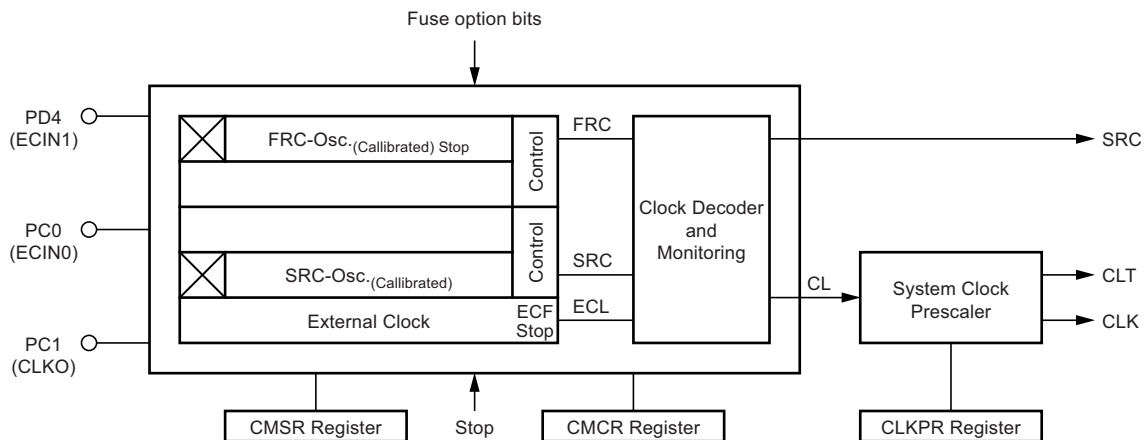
Fuse option bits

PD4
(ECIN1)

PC0
(ECIN0)

PC1
(CLKO)

FRC-Osc.$_{\text{(Callibrated) Stop}}$

Control

FRC

Control

SRC-Osc.$_{\text{(Callibrated)}}$

SRC

External Clock

ECF
Stop

ECL

Clock Decoder
and
Monitoring

SRC

CL

System Clock
Prescaler

CLT

CLK

CMSR Register

Stop

CMCR Register

CLKPR Register